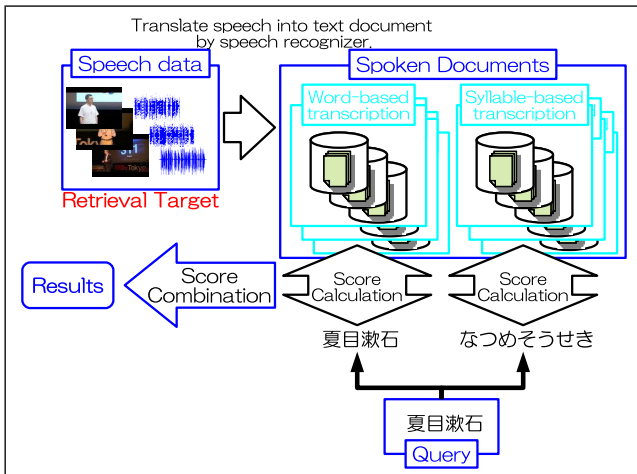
Translate speech into text document by speech recognizer.

Speech data

Retrieval Target

Spoken Documents

Word-based transcription

Syllable-based transcription

Results

Score Combination

Score Calculation

Score Calculation

夏目漱石

なつめそうせき

夏目漱石

Query